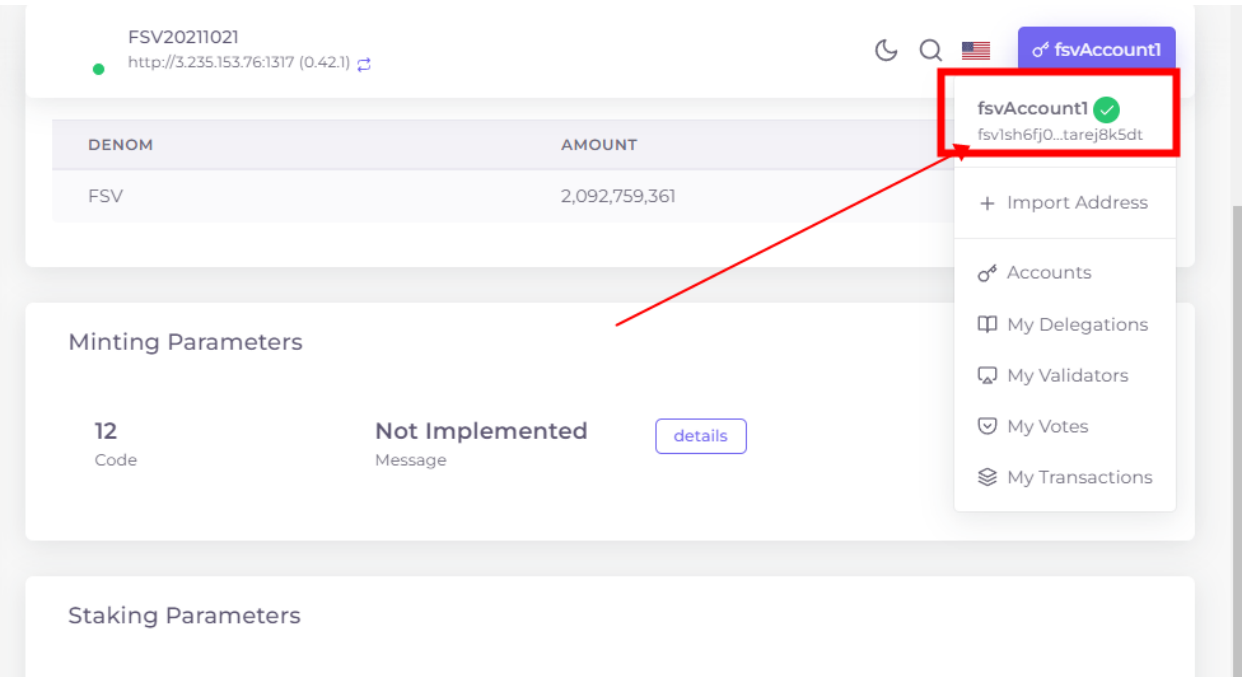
FSV20211021
http://3.235.153.76:1317 (0.42.1)

fsvAccount1

fsvAccount1
fsv1sh6fj0...tarej8k5dt

+ Import Address

Accounts

My Delegations

My Validators

My Votes

My Transactions

| DENOM | AMOUNT |
|---|---|
| FSV | 2,092,759,361 |

Minting Parameters

12
Code

Not Implemented
Message

details

Staking Parameters